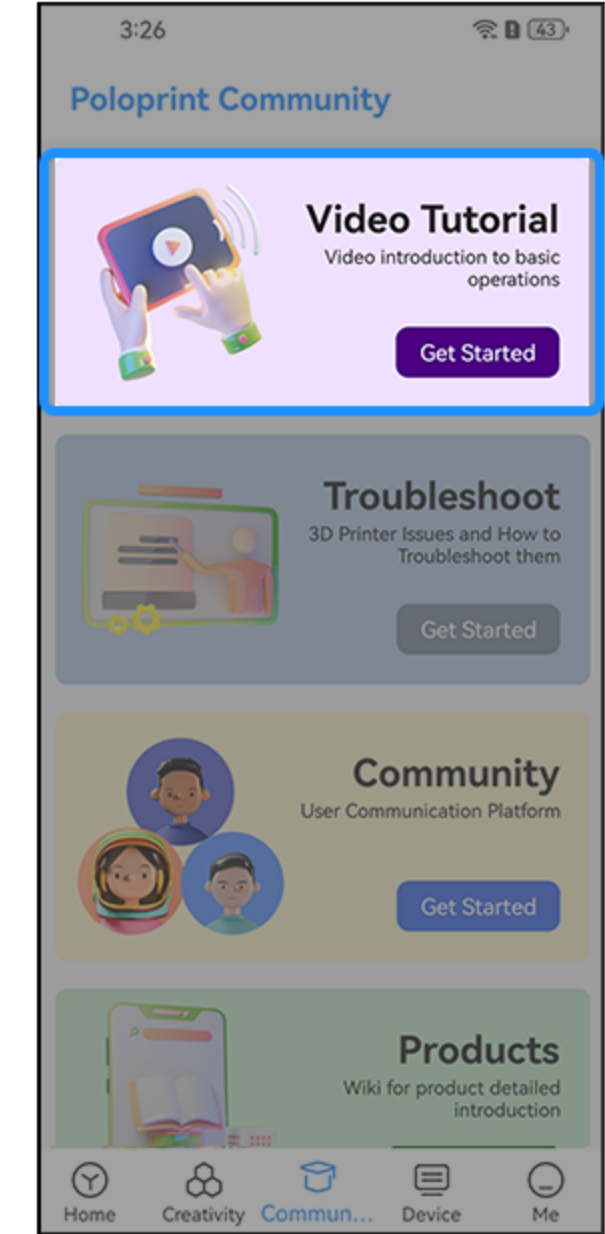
3:26

43

Poloprint Community

Video Tutorial
Video introduction to basic operations

Get Started

Troubleshoot
3D Printer Issues and How to Troubleshoot them

Get Started

Community
User Communication Platform

Get Started

Products
Wiki for product detailed introduction

Home Creativity Commun... Device Me